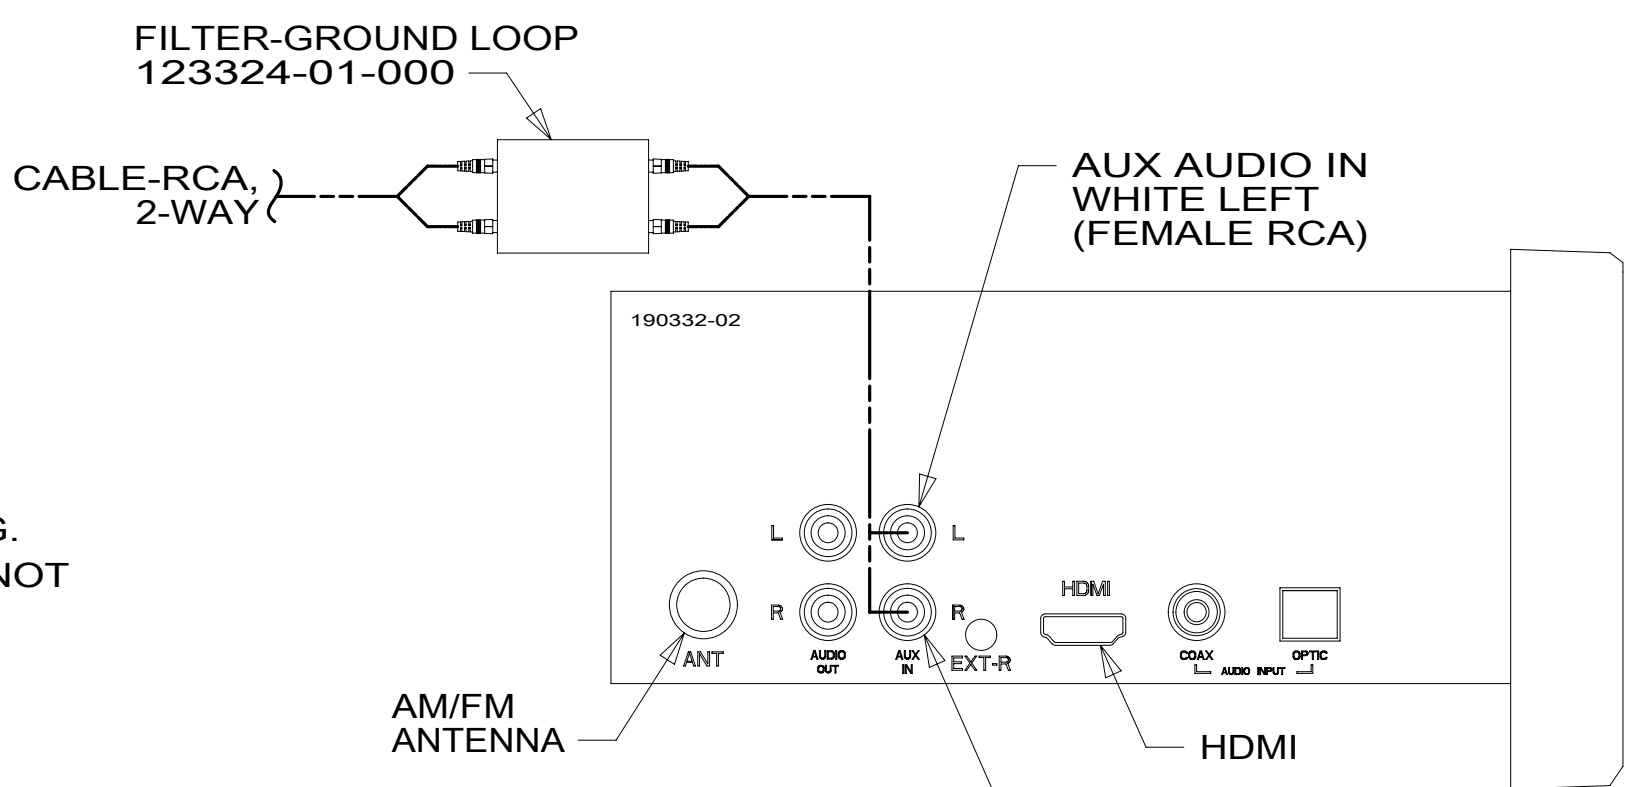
FILTER-GROUND LOOP
123324-01-000

CABLE-RCA, 2-WAY

AUX AUDIO IN
WHITE LEFT
(FEMALE RCA)

190332-02

G.
NOT

L

L

R

R

HDMI

ANT

AUDIO OUT

AUX IN

EXT-R

COAX

AUDIO INPUT

OPTIC

AM/FM
ANTENNA

HDMI